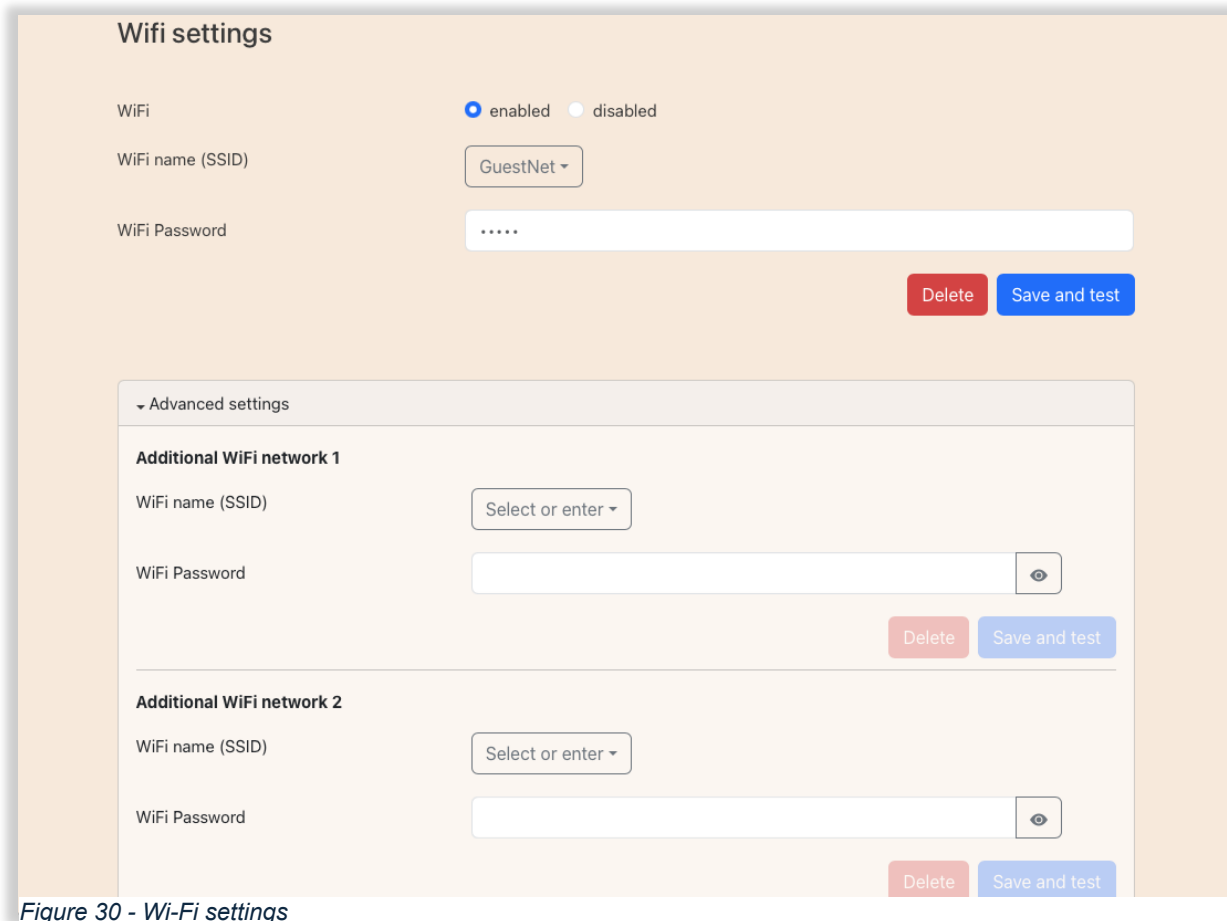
Wifi settings

WiFi enabled disabled

WiFi name (SSID) GuestNet

WiFi Password •••••

Delete Save and test

Advanced settings

Additional WiFi network 1

WiFi name (SSID) Select or enter

WiFi Password

Delete Save and test

Additional WiFi network 2

WiFi name (SSID) Select or enter

WiFi Password

Delete Save and test

Figure 30 - Wi-Fi settings